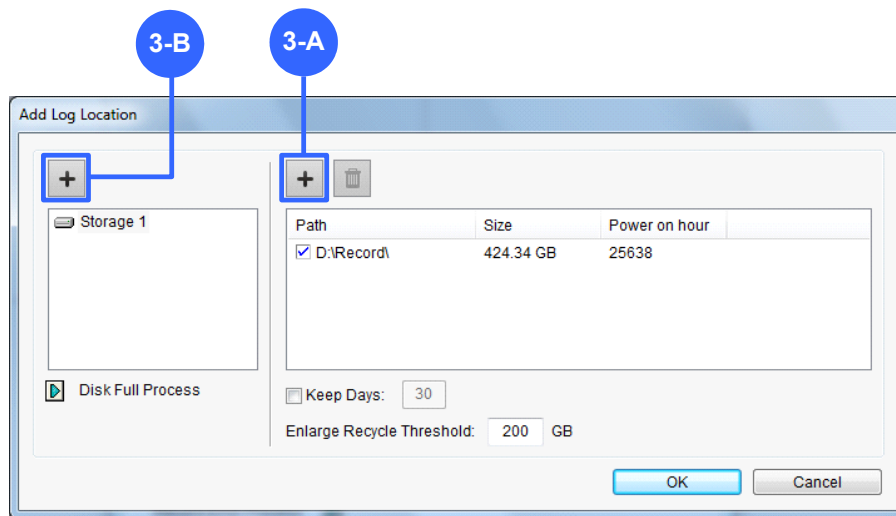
3-B
3-A

Add Log Location

+
Storage 1

Disk Full Process

+

| Path | Size | Power on hour |
|---|---|---|
| D:\Record\ | 424.34 GB | 25638 |

Keep Days: 30

Enlarge Recycle Threshold: 200 GB

OK
Cancel